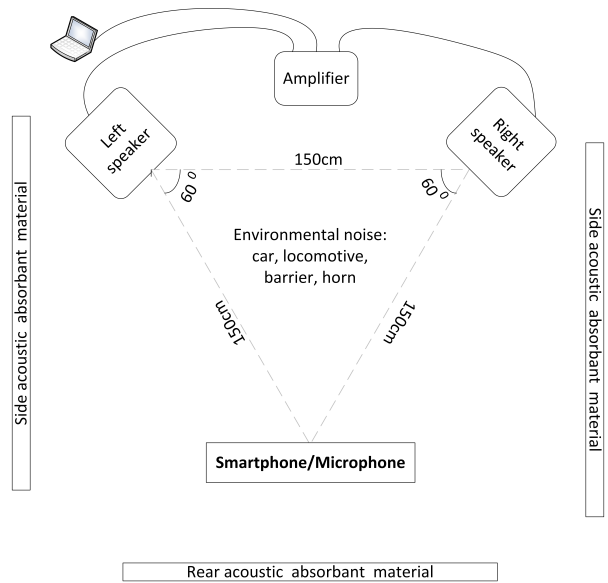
Amplifier

Left speaker

Right speaker

150cm

$60^0$

$60^0$

Side acoustic absorbant material

Side acoustic absorbant material

Environmental noise: car, locomotive, barrier, horn

150cm

150cm

Smartphone/Microphone

Rear acoustic absorbant material